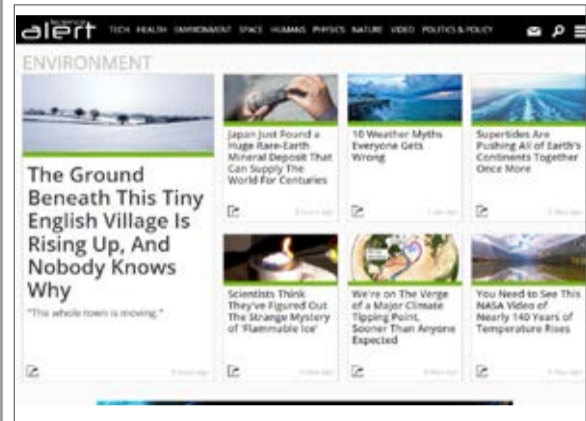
science alert TECH HEALTH ENVIRONMENT SPACE HUMANS PHYSICS NATURE VIDEO POLITICS & POLICY

ENVIRONMENT

The Ground Beneath This Tiny English Village Is Rising Up, And Nobody Knows Why

"This whole town is moving."

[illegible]

Japan Just Found a Huge Rare-Earth Mineral Deposit That Can Supply The World For Centuries

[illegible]

10 Weather Myths Everyone Gets Wrong

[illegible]

Supertides Are Pushing All of Earth's Continents Together Once More

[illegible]

Scientists Think They've Figured Out The Strange Mystery of 'Flammable Ice'

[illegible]

We're on The Verge of a Major Climate Tipping Point, Sooner Than Anyone Expected

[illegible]

You Need to See This NASA Video of Nearly 140 Years of Temperature Rises

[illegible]